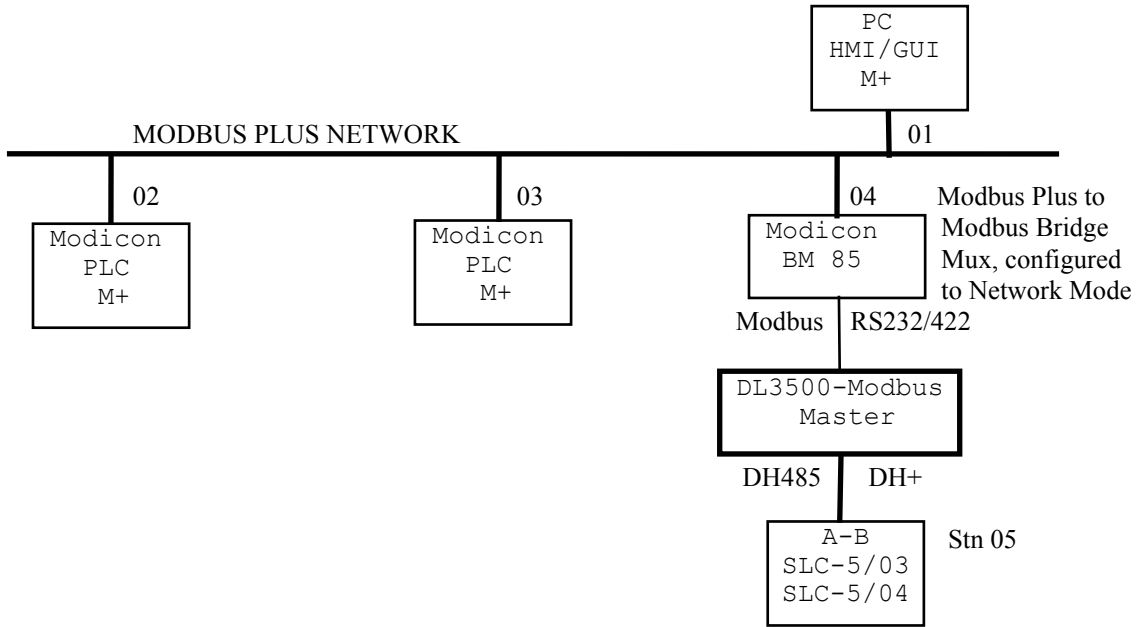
PC
HMI/GUI
M+

MODBUS PLUS NETWORK

01

02

Modicon
PLC
M+

03

Modicon
PLC
M+

04

Modicon
BM 85

Modbus Plus to Modbus Bridge Mux, configured to Network Mode

Modbus RS232/422

DL3500-Modbus
Master

DH485 DH+

A-B
SLC-5/03
SLC-5/04

Stn 05